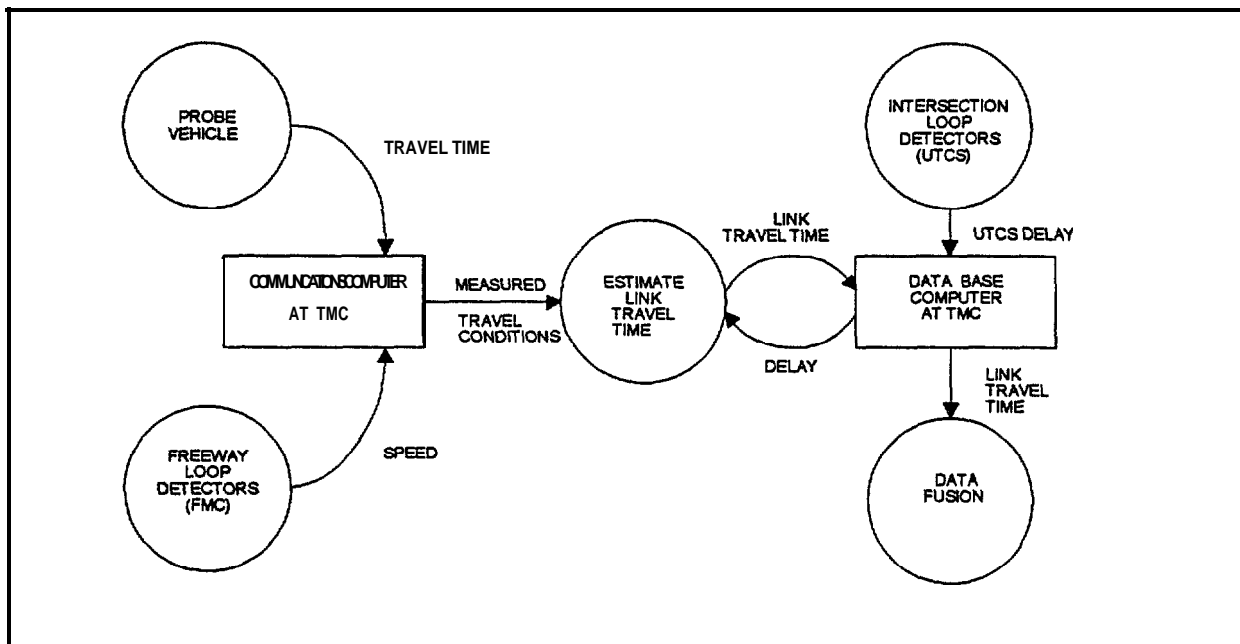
PROBE VEHICLE

TRAVEL TIME

INTERSECTION LOOP DETECTORS (UTCS)

LINK TRAVEL TIME

UTCS DELAY

COMMUNICATIONS COMPUTER AT TMC

MEASURED

TRAVEL CONDITIONS

ESTIMATE LINK TRAVEL TIME

DATA BASE COMPUTER AT TMC

DELAY

LINK TRAVEL TIME

FREEWAY LOOP DETECTORS (FMC)

SPEED

DATA FUSION